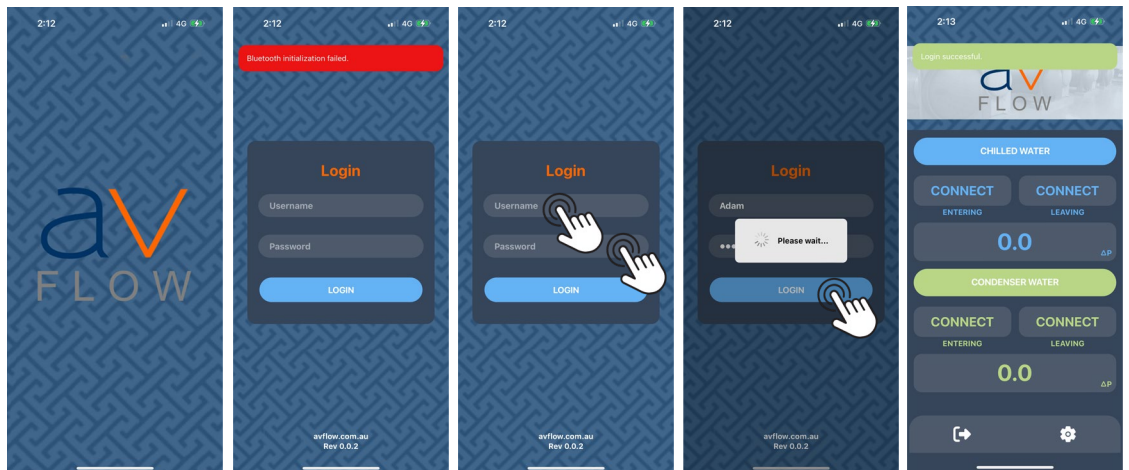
2:12 4G

av
FLOW

2:12 4G

Bluetooth initialization failed.

Login

Username

Password

LOGIN

avflow.com.au
Rev 0.0.2

2:12 4G

Login

Username

Password

LOGIN

avflow.com.au
Rev 0.0.2

2:12 4G

Login

Adam

Please wait...

LOGIN

avflow.com.au
Rev 0.0.2

2:13 4G

Login successful

av
FLOW

CHILLED WATER

CONNECT
ENTERING

CONNECT
LEAVING

0.0
ΔP

CONDENSER WATER

CONNECT
ENTERING

CONNECT
LEAVING

0.0
ΔP